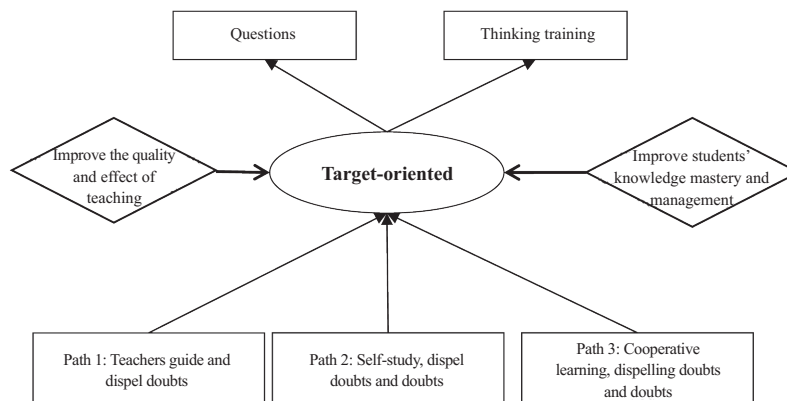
Questions

Thinking training

Improve the quality and effect of teaching

Target-oriented

Improve students' knowledge mastery and management

Path 1: Teachers guide and dispel doubts

Path 2: Self-study, dispel doubts and doubts

Path 3: Cooperative learning, dispelling doubts and doubts